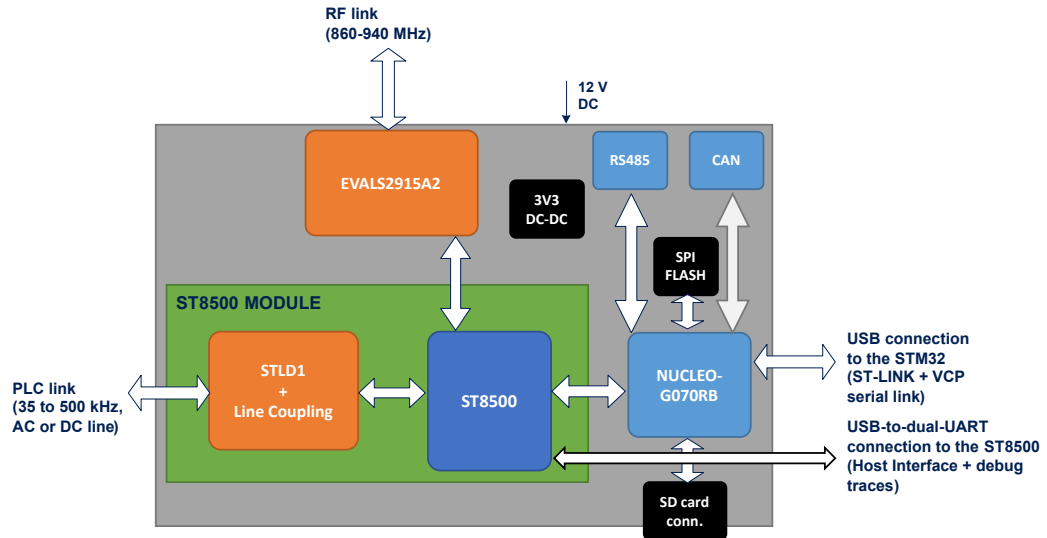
RF link
(860-940 MHz)

12 V
DC

EVALS2915A2

3V3
DC-DC

RS485

CAN

SPI
FLASH

ST8500 MODULE

STLD1
+
Line Coupling

ST8500

NUCLEO-
G070RB

PLC link
(35 to 500 kHz,
AC or DC line)

USB connection
to the STM32
(ST-LINK + VCP
serial link)

USB-to-dual-UART
connection to the ST8500
(Host Interface + debug
traces)

SD card
conn.